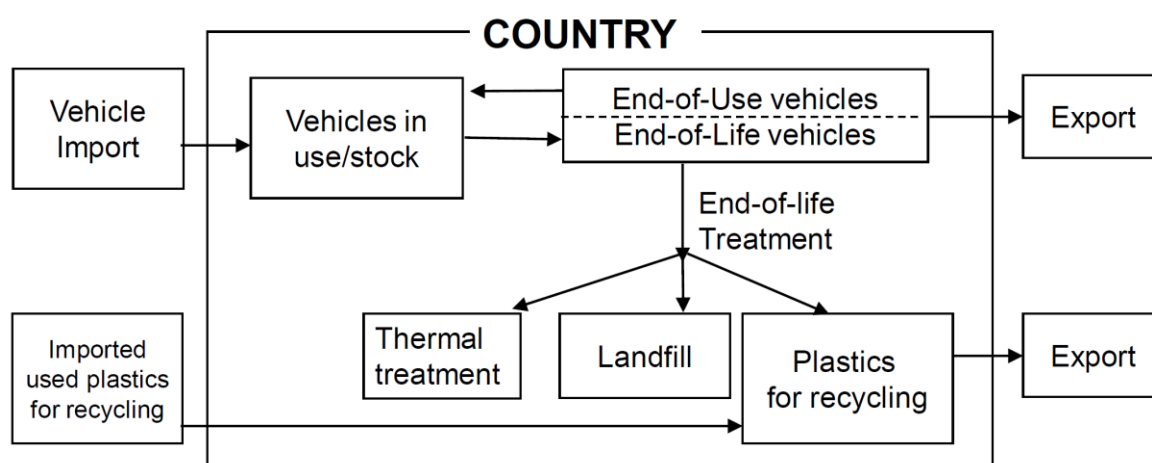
COUNTRY

Vehicle Import

Vehicles in use/stock

End-of-Use vehicles

End-of-Life vehicles

Export

End-of-life Treatment

Imported used plastics for recycling

Thermal treatment

Landfill

Plastics for recycling

Export